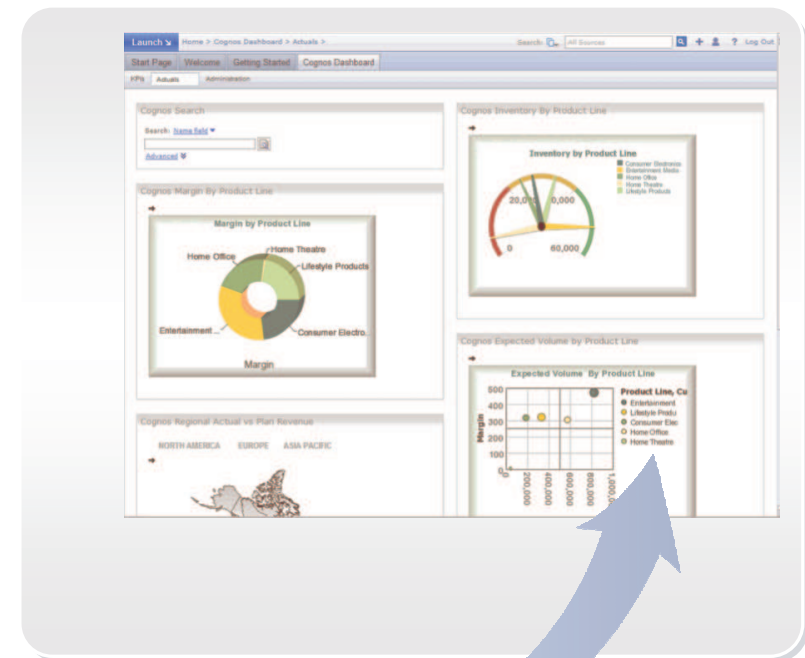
Launch Home > Cognos Dashboard > Actuals > Search: All Sources Log Out

Start Page Welcome Getting Started Cognos Dashboard

KPIs Actuals Administration

Cognos Search

Search: Name field

Advanced

Cognos Margin By Product Line

Margin by Product Line

Home Office

Home Theatre

Lifestyle Products

Entertainment ...

Consumer Electro.

Margin

Cognos Regional Actual vs Plan Revenue

NORTH AMERICA EUROPE ASIA PACIFIC

Cognos Inventory By Product Line

Inventory by Product Line

Consumer Electronics
Entertainment Media
Home Office
Home Theatre
Lifestyle Products

20,000

40,000

0

60,000

Cognos Expected Volume by Product Line

Expected Volume By Product Line

Product Line, Co

Entertainment
Lifestyle Produ
Consumer Elec
Home Office
Home Theatre

Margin

500
400
300
200
100
0

200,000
400,000
600,000
800,000
1,000,0